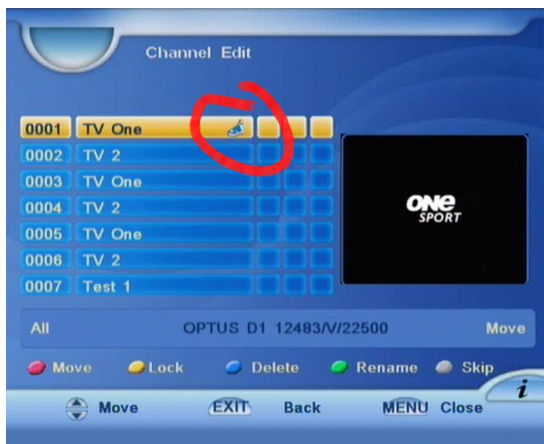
Channel Edit

| | |
|---|---|
| 0001 | TV One |
| 0002 | TV 2 |
| 0003 | TV One |
| 0004 | TV 2 |
| 0005 | TV One |
| 0006 | TV 2 |
| 0007 | Test 1 |

ONE SPORT

All OPTUS D1 12483/V/22500 Move

Move Lock Delete Rename Skip

Move EXIT Back MENU Close i